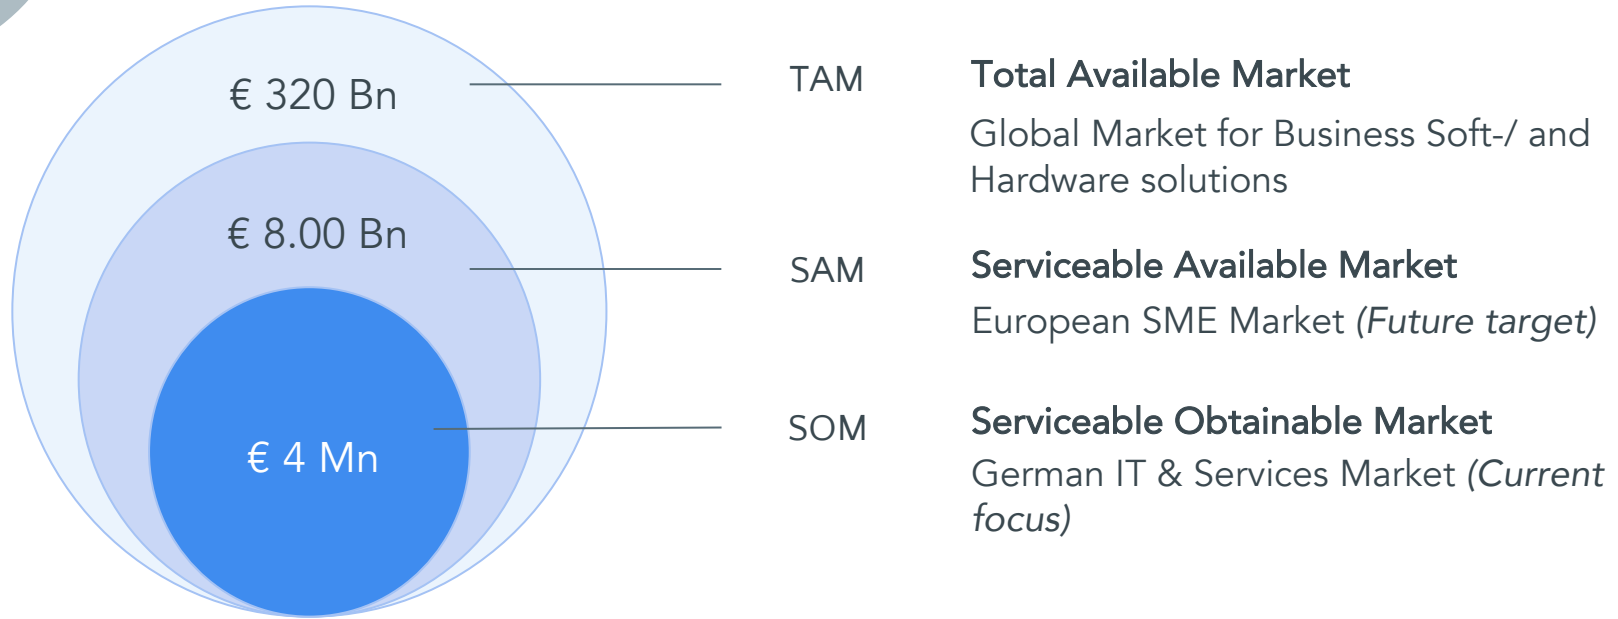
€ 320 Bn

€ 8.00 Bn

€ 4 Mn

TAM

Total Available Market

Global Market for Business Soft-/ and Hardware solutions

SAM

Serviceable Available Market

European SME Market *(Future target)*

SOM

Serviceable Obtainable Market

German IT & Services Market *(Current focus)*